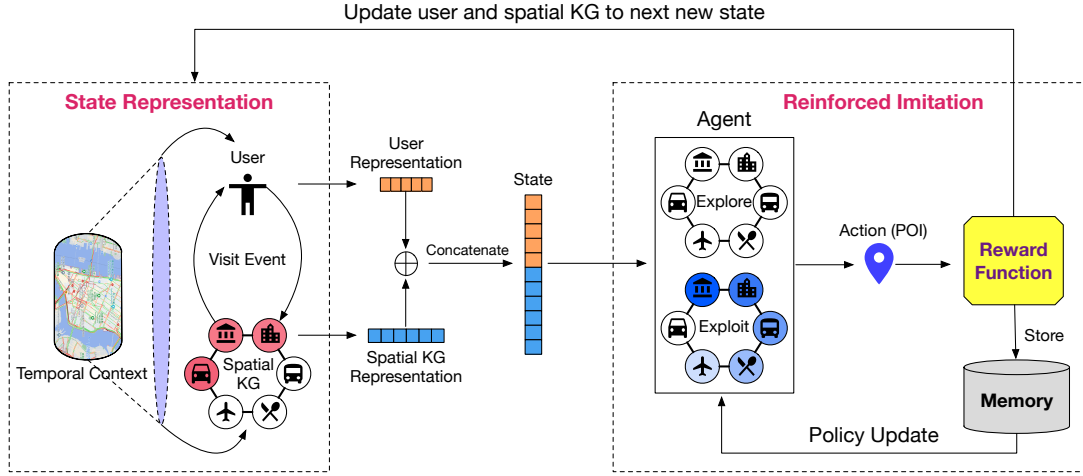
Update user and spatial KG to next new state

State Representation

User

Visit Event

Spatial KG

Temporal Context

User Representation

Spatial KG Representation

Concatenate

State

Reinforced Imitation

Agent

Explore

Exploit

Action (POI)

Reward Function

Store

Memory

Policy Update